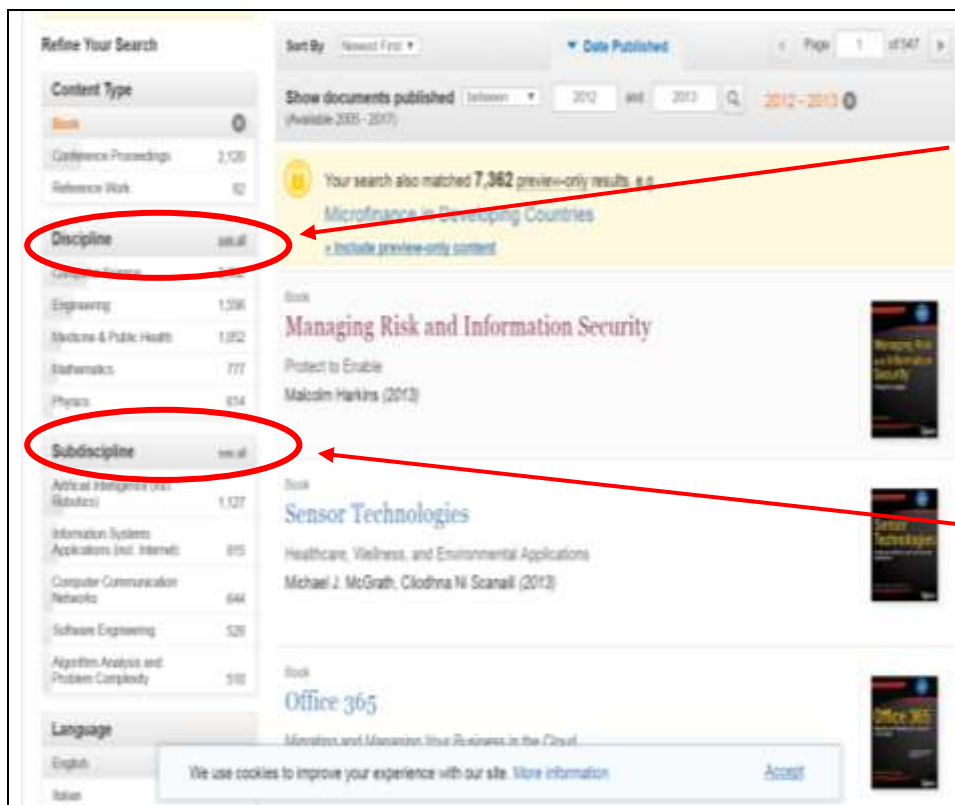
Refine Your Search

Content Type

Book

Conference Proceedings 2,120

Reference Work 82

Discipline see all

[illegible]

Engineering 1,596

Medicine & Public Health 1,052

Mathematics 777

Physics 614

Subdiscipline see all

Artificial Intelligence (incl. Robotics) 1,127

Information Systems Applications (incl. Internet) 815

Computer Communication Networks 644

Software Engineering 520

Algorithm Analysis and Problem Complexity 510

Language

English

Italian

Sort By Newest First

Date Published

Page 1 of 547

Show documents published between 2012 and 2013 2012 - 2013
(Available 2005 - 2017)

Your search also matched 7,362 preview-only results, e.g.

Microfinance in Developing Countries

» Include preview-only content

Book

Managing Risk and Information Security

Protect to Enable

Malcolm Harkins (2013)

Book

Sensor Technologies

Healthcare, Wellness, and Environmental Applications

Michael J. McGrath, Cliodhna Ní Scanaill (2013)

Book

Office 365

Migrating and Managing Your Business in the Cloud

We use cookies to improve your experience with our site. More information

Accept